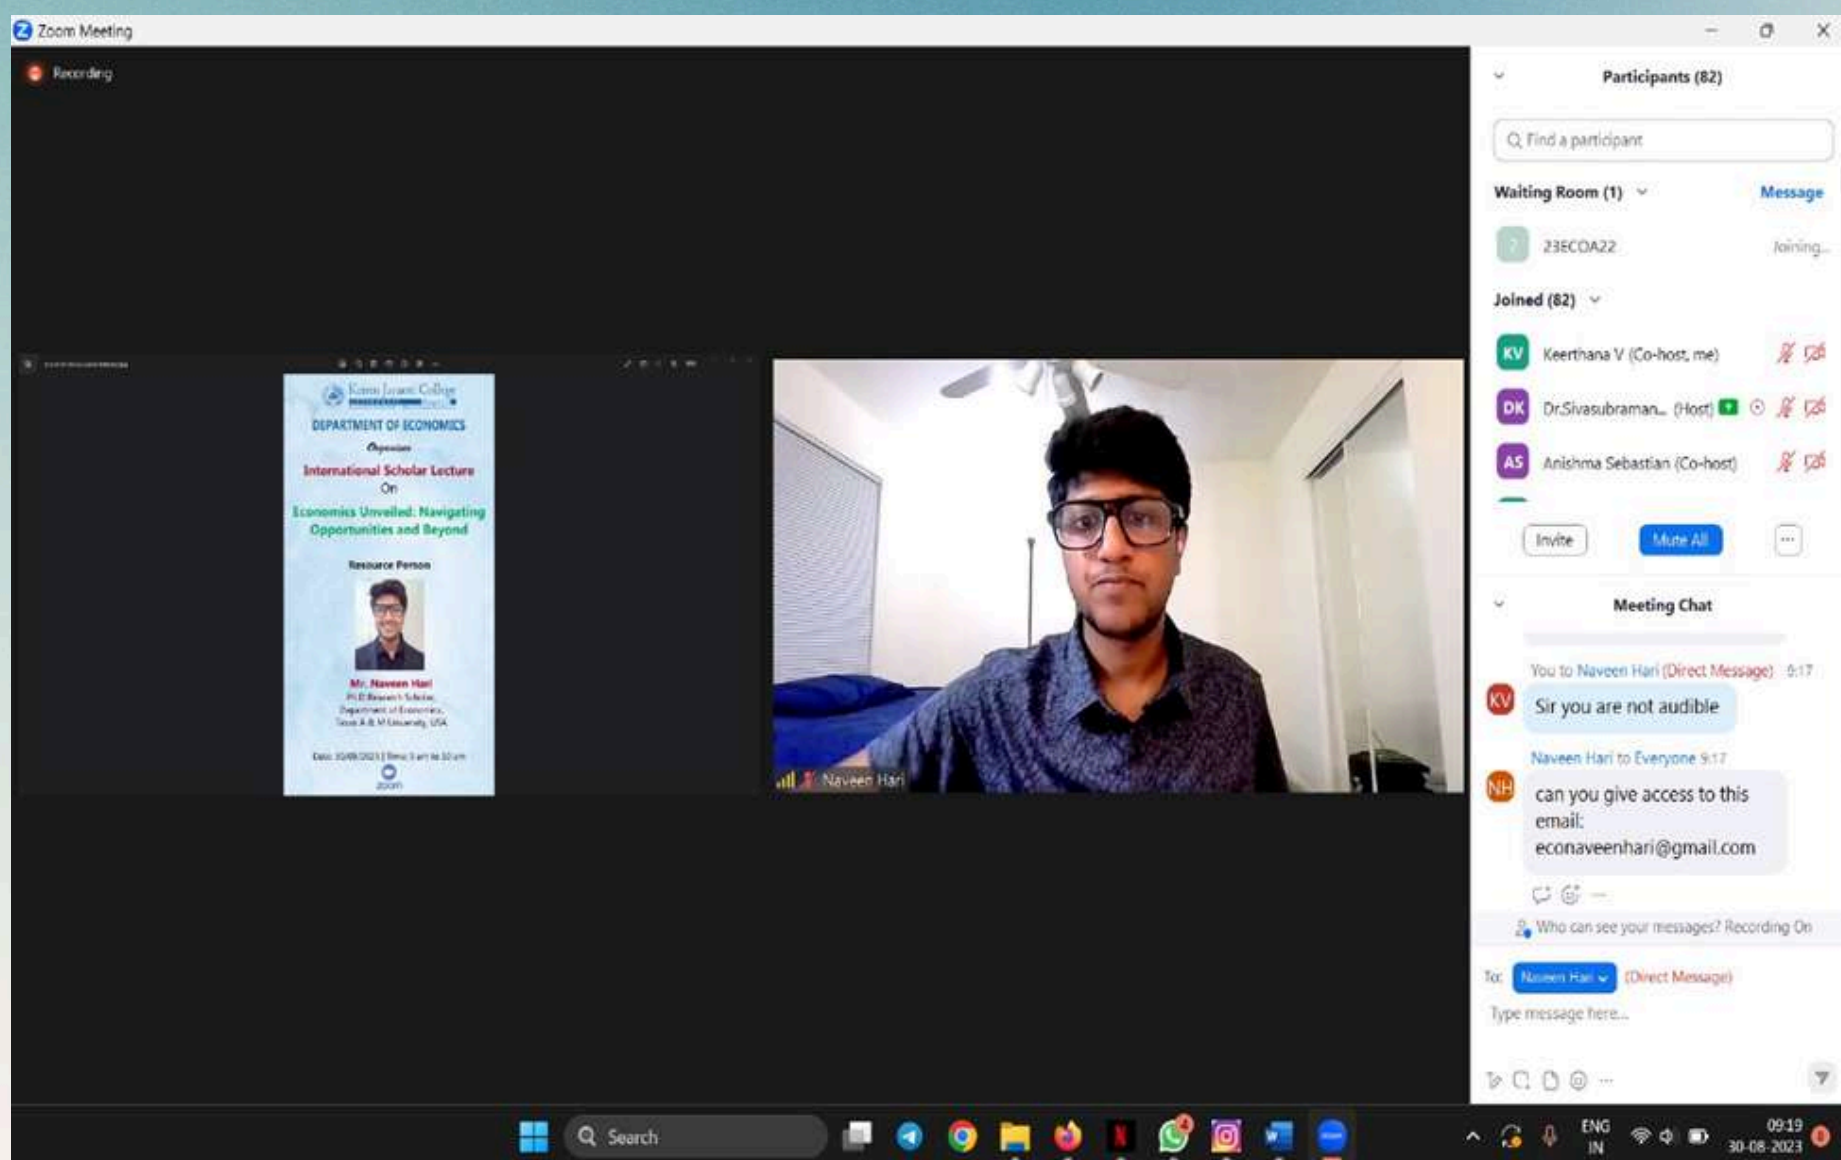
Zoom Meeting

Recording

DEPARTMENT OF ECONOMICS
Organises
International Scholar Lecture
On
Economics Unveiled: Navigating Opportunities and Beyond

Resource Person

Mr. Naveen Hari
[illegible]

Date: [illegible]

Naveen Hari

Participants (82)

Find a participant

Waiting Room (1)
Message

23ECOA22
Joining...

Joined (82)

KV Keerthana V (Co-host, me)

DK Dr.Sivasubraman... (Host)

AS Anishma Sebastian (Co-host)

Invite
Mute All
...

Meeting Chat

You to Naveen Hari (Direct Message) 9:17
KV Sir you are not audible

Naveen Hari to Everyone 9:17
NH can you give access to this email: econaveenhari@gmail.com

Who can see your messages? Recording On

To: Naveen Hari (Direct Message)

Type message here...

Search

ENG IN
09:19
30-08-2023